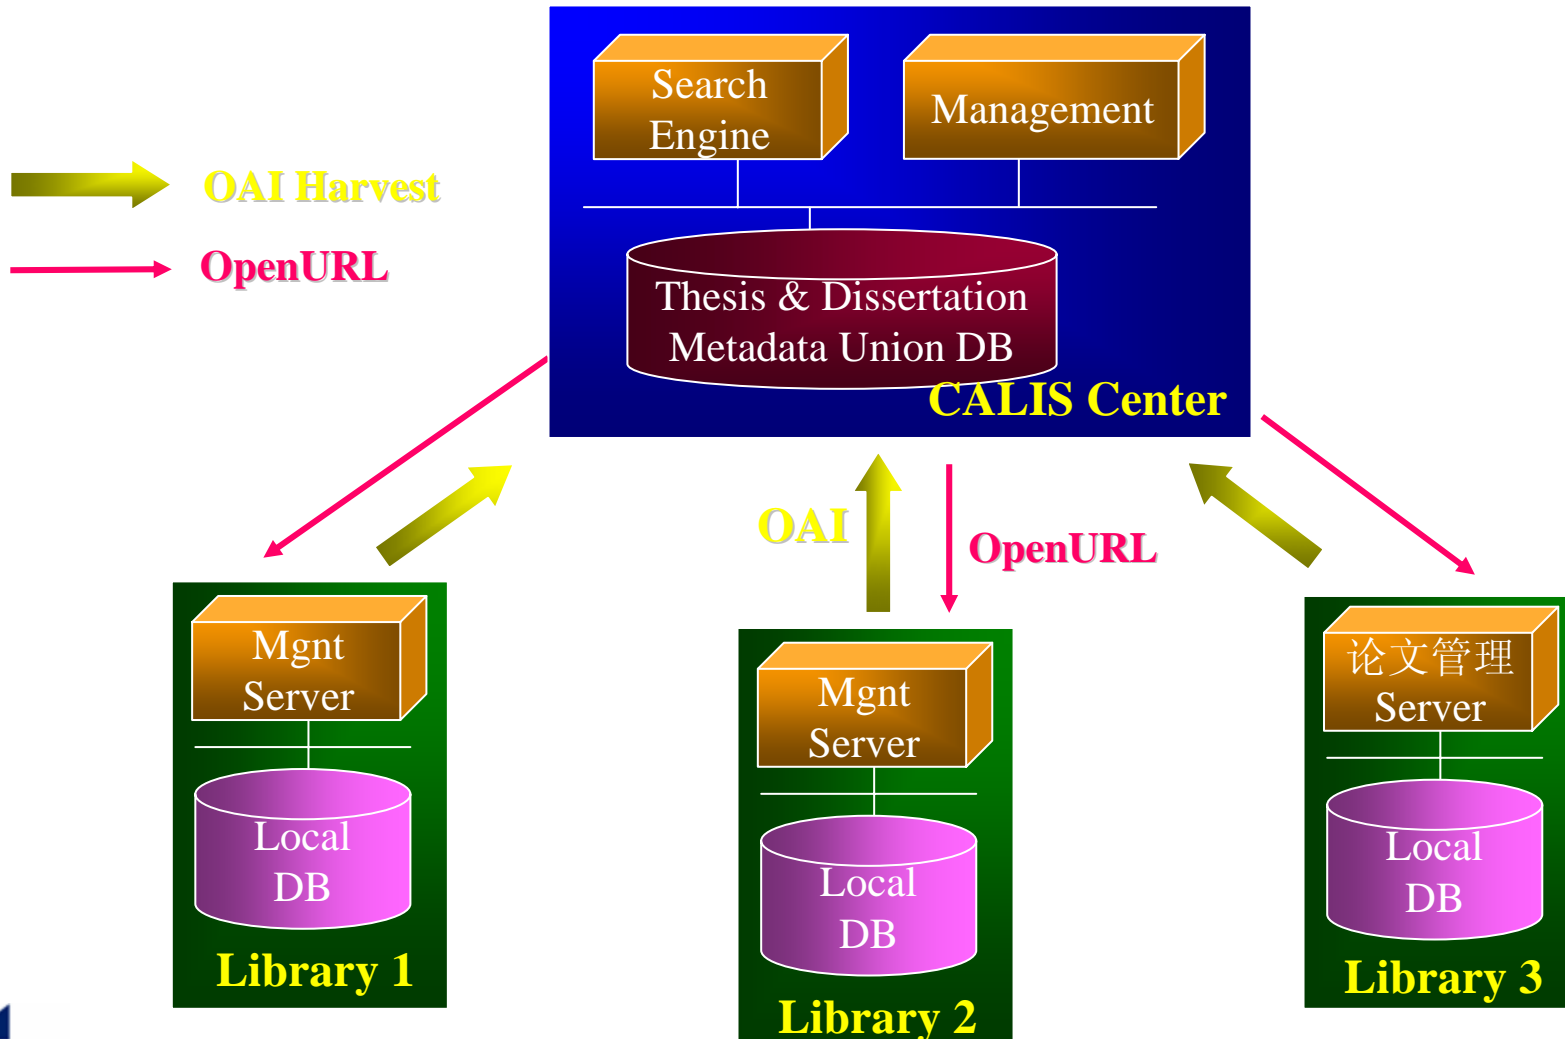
OAI Harvest

OpenURL

Search Engine

Management

Thesis & Dissertation Metadata Union DB

CALIS Center

OAI

OpenURL

Mgnt Server

Local DB

Library 1

Mgnt Server

Local DB

Library 2

论文管理 Server

Local DB

Library 3